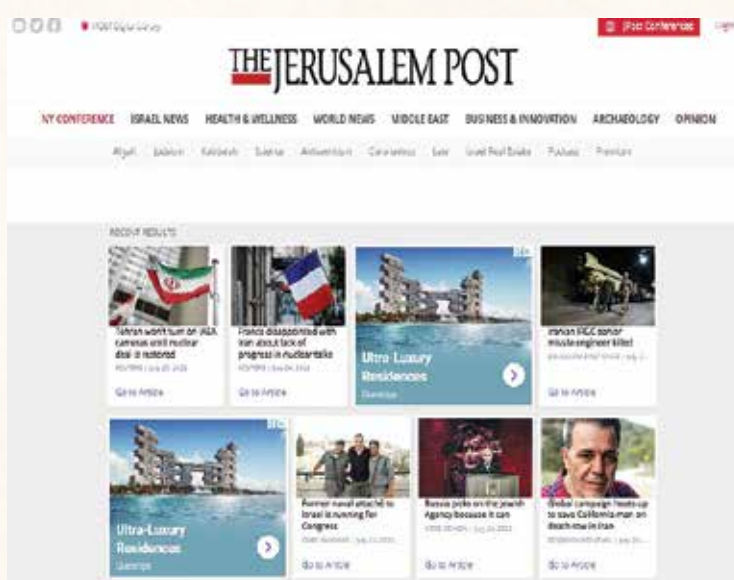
JPost Conference

THE JERUSALEM POST

NY CONFERENCE ISRAEL NEWS HEALTH & WELLNESS WORLD NEWS MIDDLE EAST BUSINESS & INNOVATION ARCHAEOLOGY OPINION

RECENT RESULTS

Tehran won't turn on IAEA cameras until nuclear deal is restored

Go to Article

France disappointed with Iran about lack of progress in nuclear talks

Go to Article

Ultra-Luxury Residences

Iranian IRGC senior missile engineer killed

Go to Article

Ultra-Luxury Residences

Former naval attaché to Israel is running for Congress

Go to Article

Russia picks on the Jewish Agency because it can

Go to Article

Global campaign heats up to save California man on death row in Iran

Go to Article